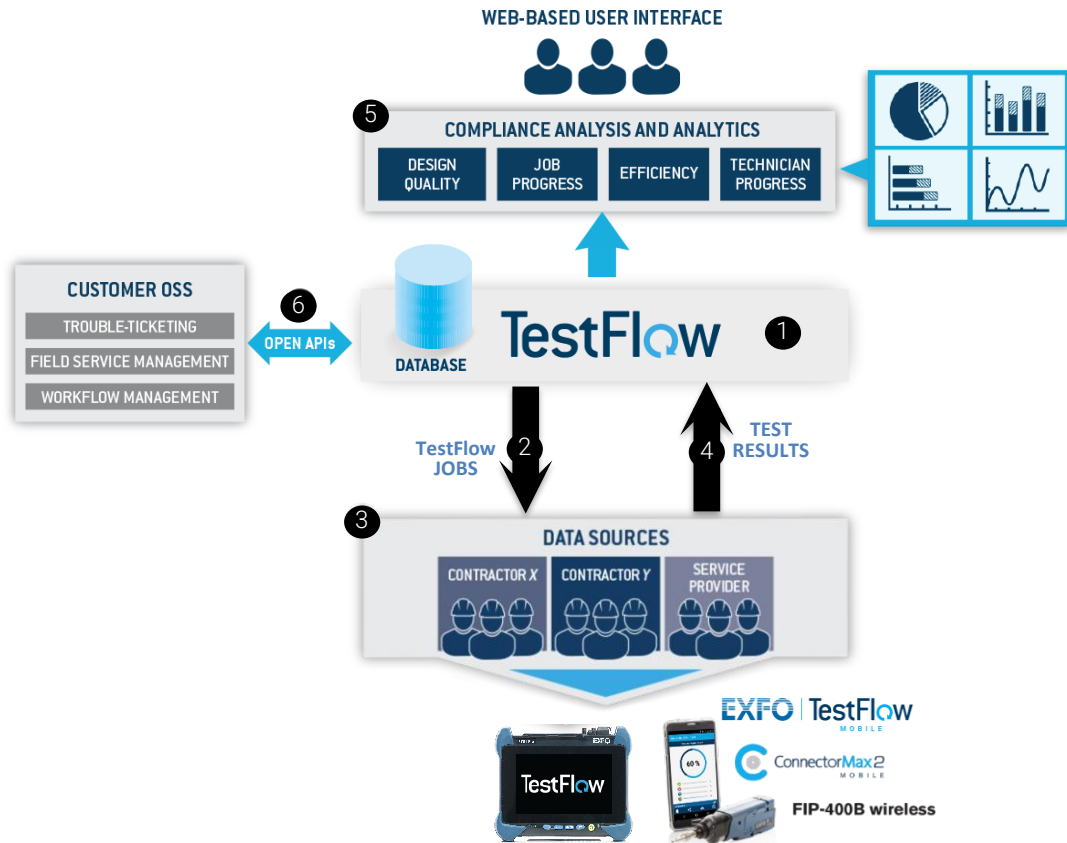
WEB-BASED USER INTERFACE

5

COMPLIANCE ANALYSIS AND ANALYTICS

DESIGN QUALITY

JOB PROGRESS

EFFICIENCY

TECHNICIAN PROGRESS

CUSTOMER OSS

TROUBLE-TICKETING

FIELD SERVICE MANAGEMENT

WORKFLOW MANAGEMENT

6

OPEN APIs

DATABASE

TestFlow

1

TestFlow JOBS

2

4

TEST RESULTS

3

DATA SOURCES

CONTRACTOR X

CONTRACTOR Y

SERVICE PROVIDER

TestFlow

EXFO

EXFO | TestFlow MOBILE

60 %

ConnectorMax2 MOBILE

FIP-400B wireless